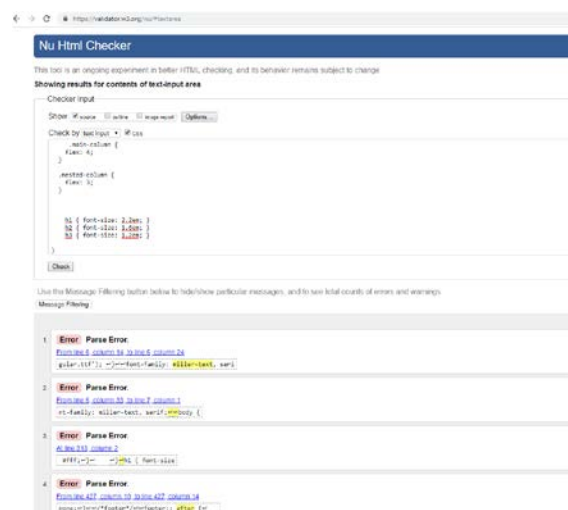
https://validator.w3.org/nu/#textarea

Nu Html Checker

This tool is an ongoing experiment in better HTML checking, and its behavior remains subject to change

Showing results for contents of text-input area

Checker Input

Show source outline image report Options...

Check by text input css

.main-column {
flex: 4;
}

.nested-column {
flex: 1;
}

h1 { font-size: 2.2em; }
h2 { font-size: 1.8em; }
h3 { font-size: 1.2em; }
}

Check

Use the Message Filtering button below to hide/show particular messages, and to see total counts of errors and warnings.

Message Filtering

1. Error Parse Error.
From line 6, column 14; to line 6, column 24
gular.ttf"); }↩↩font-family: miller-text, seri

2. Error Parse Error.
From line 6, column 53; to line 7, column 1
nt-family: miller-text, serif;↩body {

3. Error Parse Error.
At line 313, column 2
#fff;↩}↩ }↩h1 { font-size

4. Error Parse Error.
From line 427, column 10; to line 427, column 14
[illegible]